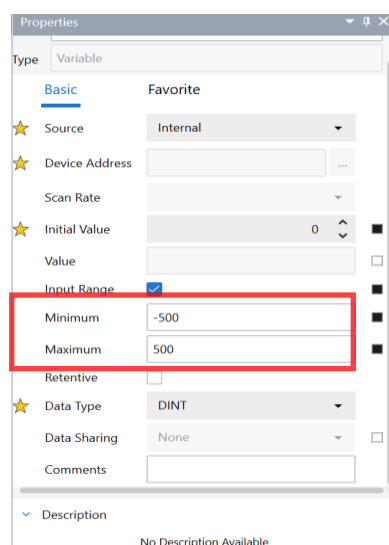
Properties

Type Variable

Basic Favorite

Source Internal

Device Address ...

Scan Rate

Initial Value 0

Value

Input Range

Minimum -500

Maximum 500

Retentive

Data Type DINT

Data Sharing None

Comments

Description

No Description Available